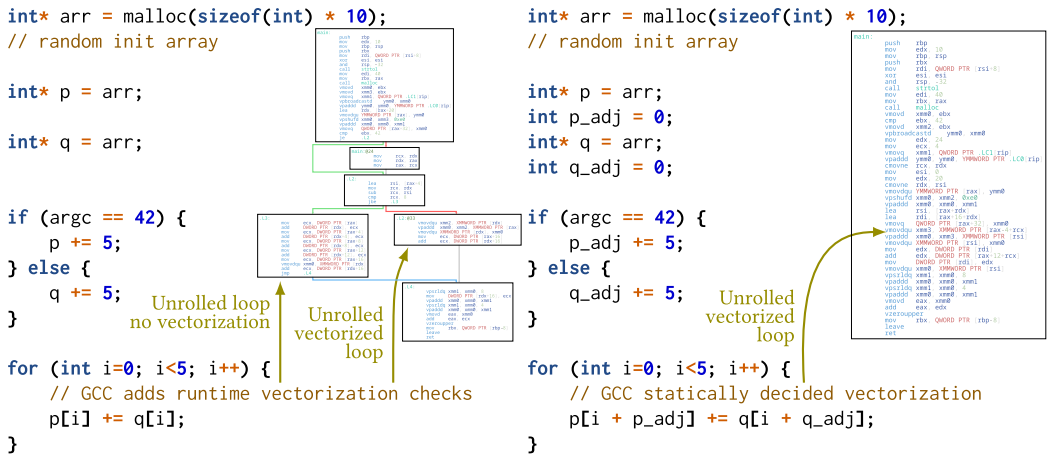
int* arr = malloc(sizeof(int) * 10);
// random init array

int* p = arr;

int* q = arr;

if (argc == 42) {
    p += 5;
} else {
    q += 5;
}

for (int i=0; i<5; i++) {
    // GCC adds runtime vectorization checks
    p[i] += q[i];
}

Unrolled loop no vectorization

Unrolled vectorized loop

int* arr = malloc(sizeof(int) * 10);
// random init array

int* p = arr;
int p_adj = 0;
int* q = arr;
int q_adj = 0;

if (argc == 42) {
    p_adj += 5;
} else {
    q_adj += 5;
}

for (int i=0; i<5; i++) {
    // GCC statically decided vectorization
    p[i + p_adj] += q[i + q_adj];
}

Unrolled vectorized loop

main:
push rbp
mov edx 10
mov rbp rsp
push rbx
mov rdi QWORD PTR [rsi+8]
xor esi esi
and rsp -32
call strtol
mov edi 40
mov rbx rax
call malloc
vmovd xmm0 ebx
cmp ebx 42
vmovd xmm2 ebx
vpbroadcastd ymm0 xmm0
mov edx 4
mov ecx 4
vmovq xmm1 QWORD PTR .LC1[rip]
vpaddd ymm0 ymm0 YMMWORD PTR .LC0[rip]
cmovne rcx rdx
mov esi 0
mov edx 20
cmovne rdx rsi
vmovdqu YMMWORD PTR [rax] ymm0
vpshufd xmm0 xmm2 0xe0
vpaddd xmm0 xmm0 xmm1
lea rsi [rax+rdx]
lea rdi [rax+rcx]
vmovq QWORD PTR [rax+32] xmm0
vmovdqu xmm3 XMMWORD PTR [rax+4*rcx]
vpaddd xmm0 xmm3 XMMWORD PTR [rsi]
vmovups XMMWORD PTR [rsi] xmm0
mov edx DWORD PTR [rdi]
add edx DWORD PTR [rax+12+rcx]
mov DWORD PTR [rdi] edx
vmovdqu xmm0 XMMWORD PTR [rsi]
vpsrldq xmm1 xmm0 8
vpaddd xmm0 xmm0 xmm1
vpsrldq xmm1 xmm0 4
vpaddd xmm0 xmm0 xmm1
vmovd eax xmm0
add eax edx
vzeroupper
mov rbx QWORD PTR [rbp-8]
leave
ret